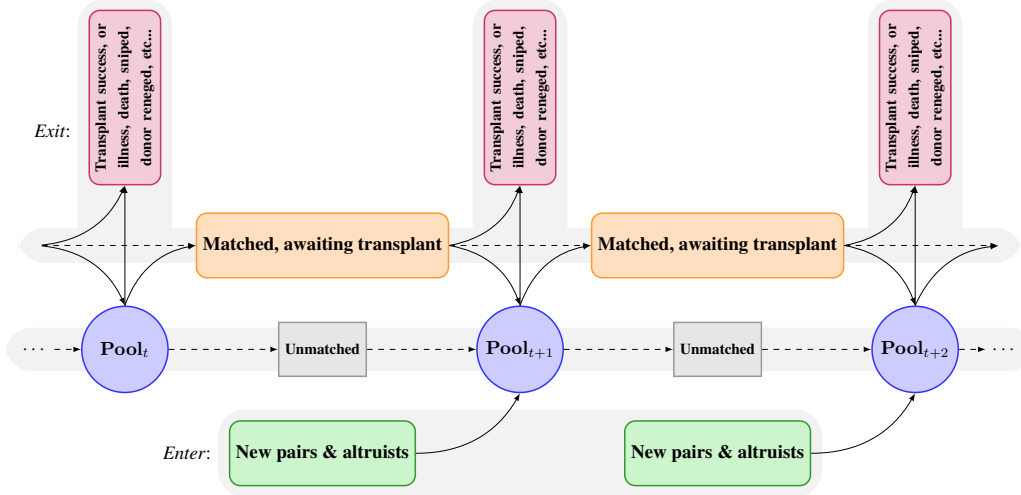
Exit:

Transplant success, or illness, death, sniped, donor reneged, etc...

Transplant success, or illness, death, sniped, donor reneged, etc...

Transplant success, or illness, death, sniped, donor reneged, etc...

Matched, awaiting transplant

Matched, awaiting transplant

$\mathbf{Pool}_t$

Unmatched

$\mathbf{Pool}_{t+1}$

Unmatched

$\mathbf{Pool}_{t+2}$

Enter:

New pairs & altruists

New pairs & altruists